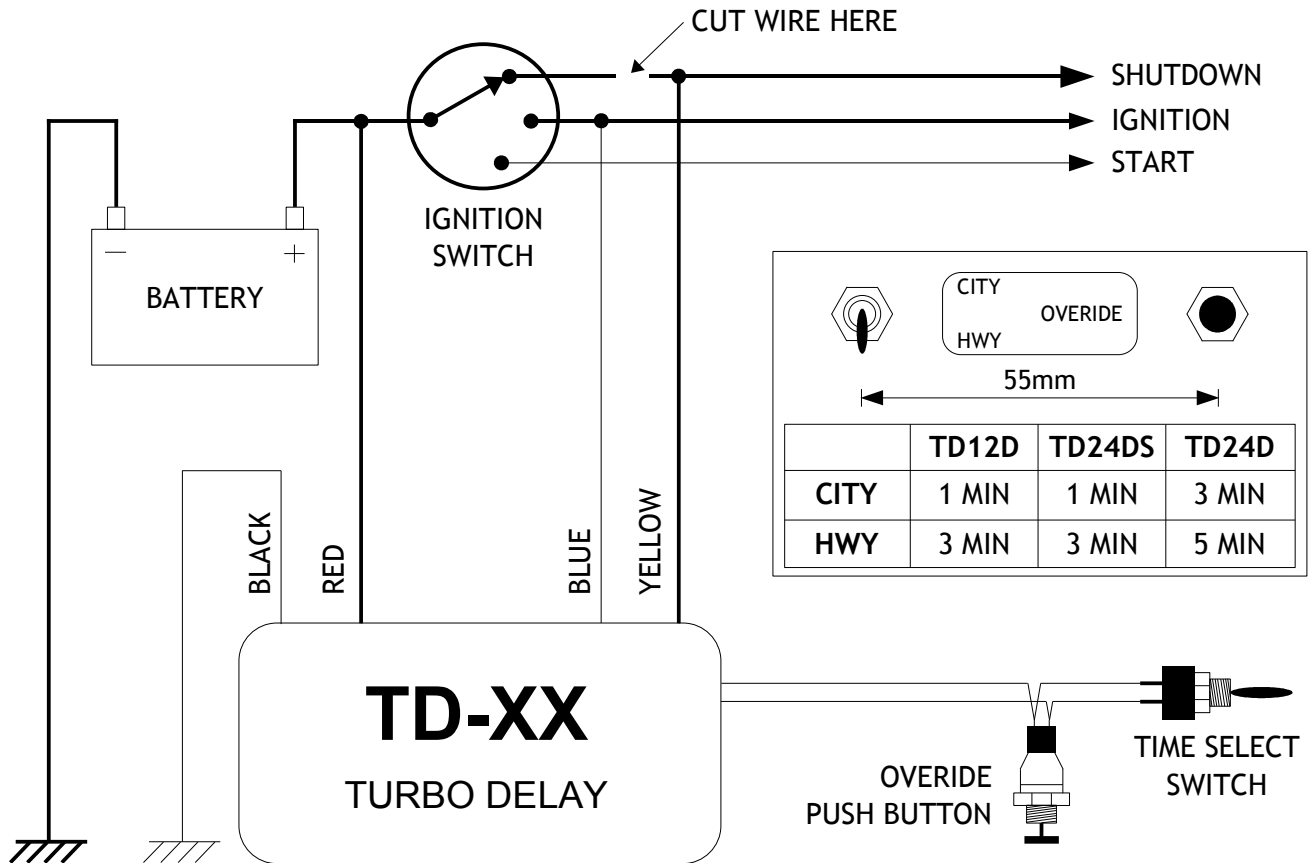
CUT WIRE HERE

SHUTDOWN

IGNITION

START

IGNITION SWITCH

$-$ $+$

BATTERY

CITY

OVERIDE

HWY

55mm

| | TD12D | TD24DS | TD24D |
|---|---|---|---|
| CITY | 1 MIN | 1 MIN | 3 MIN |
| HWY | 3 MIN | 3 MIN | 5 MIN |

BLACK

RED

BLUE

YELLOW

TD-XX

TURBO DELAY

OVERIDE PUSH BUTTON

TIME SELECT SWITCH